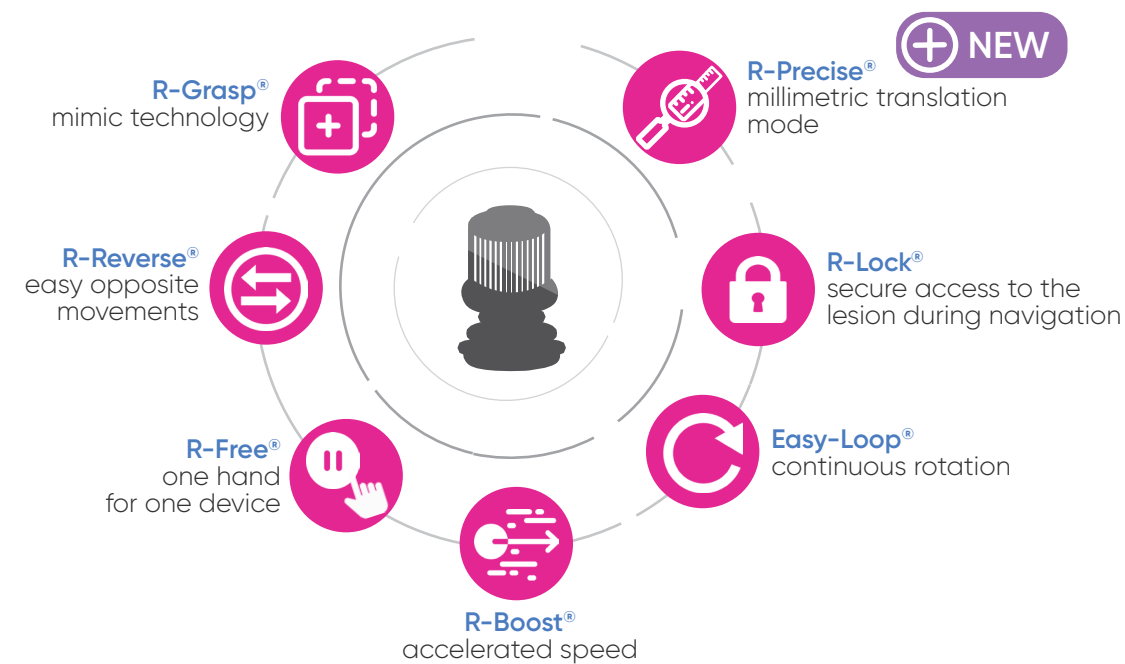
NEW

R-Grasp®
mimic technology

R-Precise®
millimetric translation mode

R-Reverse®
easy opposite movements

R-Lock®
secure access to the lesion during navigation

R-Free®
one hand for one device

Easy-Loop®
continuous rotation

R-Boost®
accelerated speed